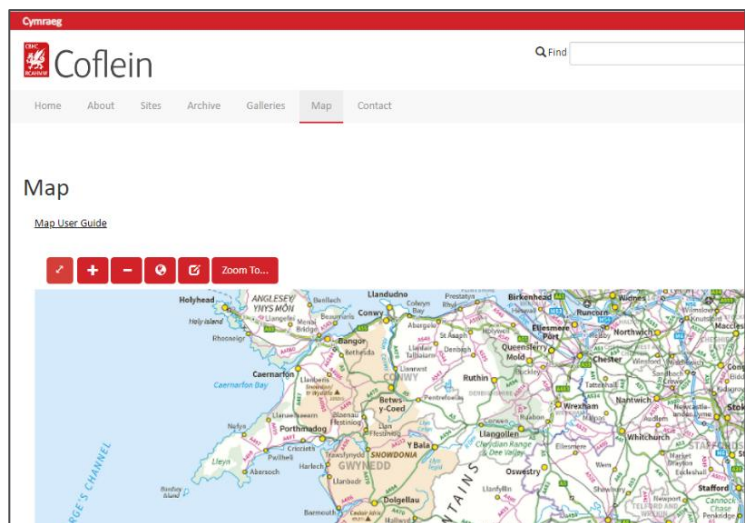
Cymraeg

CBHC RCAHMW Coflein

Find

Home About Sites Archive Galleries Map Contact

Map

Map User Guide

Zoom To...

Holyhead
ANGLESEY/ YNYS MÔN
Benllech
Llandudno
Colwyn Bay
Prestatyn
Birkenhead
Widnes
Holy Island
Menai Bridge
Beaumaris
Conwy
Abergele
Rhyl
Runcorn
Rhosneigr
Bangor
Llanfair Talhaiarn
Denbigh
Ellesmere Port
Northwich
Macclesfield
Bethesda
Queensferry
Mold
Chester
Caernarfon
CONWY
Ruthin
Caernarfon Bay
Llanberis
Llanrwst
Betws-y-Coed
Wrexham
Nantwich
Nefyn
Porthmadog
Blaenau Ffestiniog
Llan Ffestiniog
Llangollen
Whitchurch
Llŷn
Pwllheli
Criccieth
Trawsfynydd
SNOWDONIA
Y Bala
Dee Valley
Abersoch
Harlech
GWYNEDD
Oswestry
Market Drayton
Bardsey Island
Llanbedr
Dolgellau
Llanfyllin
Stafford
Barmouth
Newport
TELFORD AND WREKIN
Cannock
Penkridge
GE'S CHANNEL
TAINS